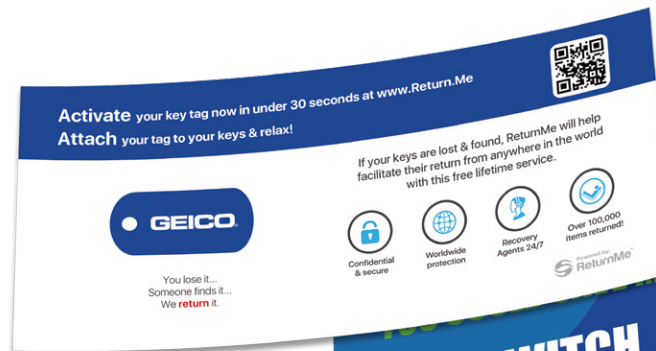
Activate your key tag now in under 30 seconds at www.Return.Me
Attach your tag to your keys & relax!

GEICO

You lose it...
Someone finds it...
We return it.

If your keys are lost & found, ReturnMe will help facilitate their return from anywhere in the world with this free lifetime service.

Confidential & secure

Worldwide protection

Recovery Agents 24/7

Over 100,000 items returned!

Powered by ReturnMe

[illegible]

WITCH